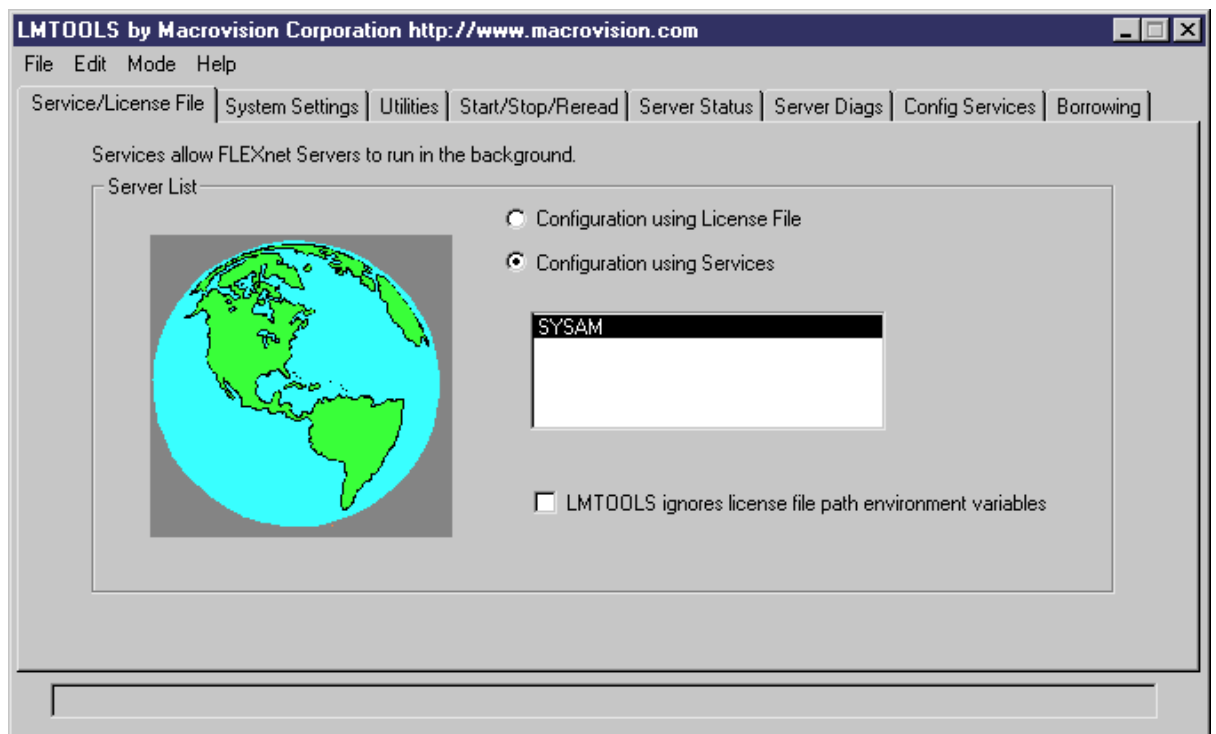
LMTOOLS by Macrovision Corporation http://www.macrovision.com

File Edit Mode Help

Service/License File | System Settings | Utilities | Start/Stop/Reread | Server Status | Server Diags | Config Services | Borrowing

Services allow FLEXnet Servers to run in the background.

Server List

Configuration using License File

Configuration using Services

SYSAM

LMTOOLS ignores license file path environment variables